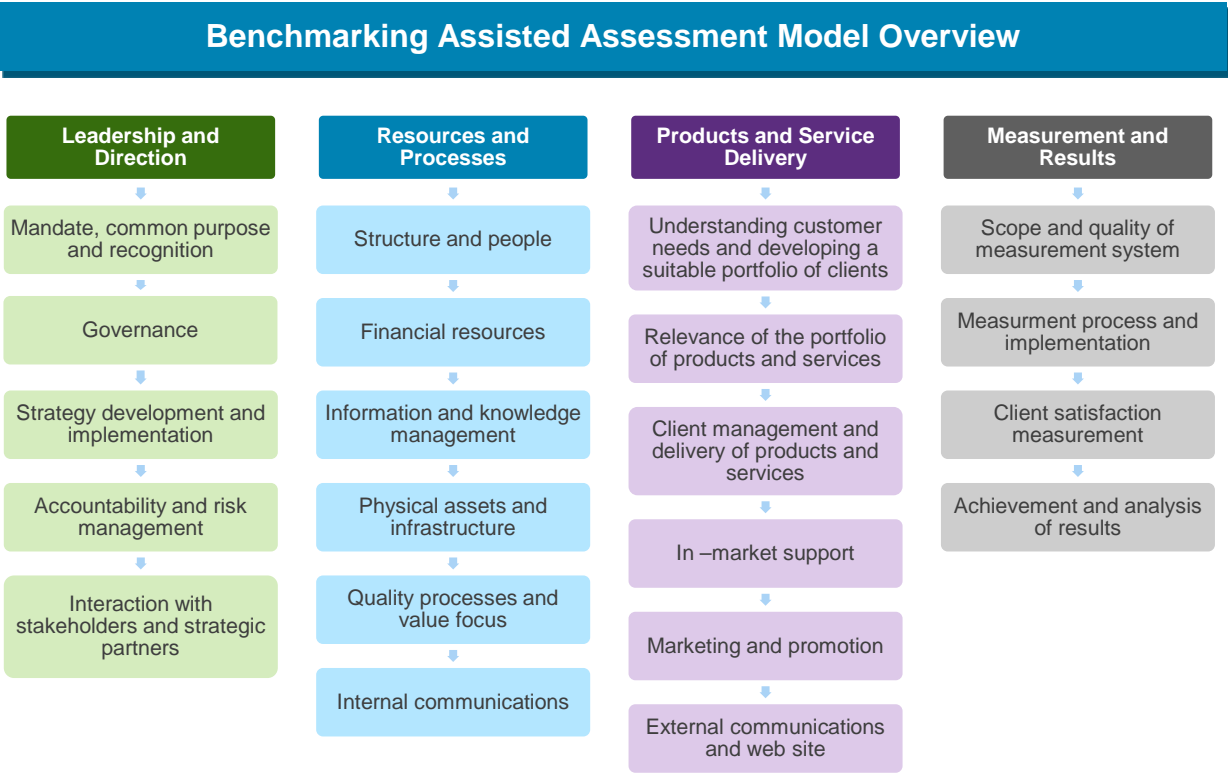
Benchmarking Assisted Assessment Model Overview

Leadership and Direction

Mandate, common purpose and recognition

Governance

Strategy development and implementation

Accountability and risk management

Interaction with stakeholders and strategic partners

Resources and Processes

Structure and people

Financial resources

Information and knowledge management

Physical assets and infrastructure

Quality processes and value focus

Internal communications

Products and Service Delivery

Understanding customer needs and developing a suitable portfolio of clients

Relevance of the portfolio of products and services

Client management and delivery of products and services

In –market support

Marketing and promotion

External communications and web site

Measurement and Results

Scope and quality of measurement system

Measurment process and implementation

Client satisfaction measurement

Achievement and analysis of results